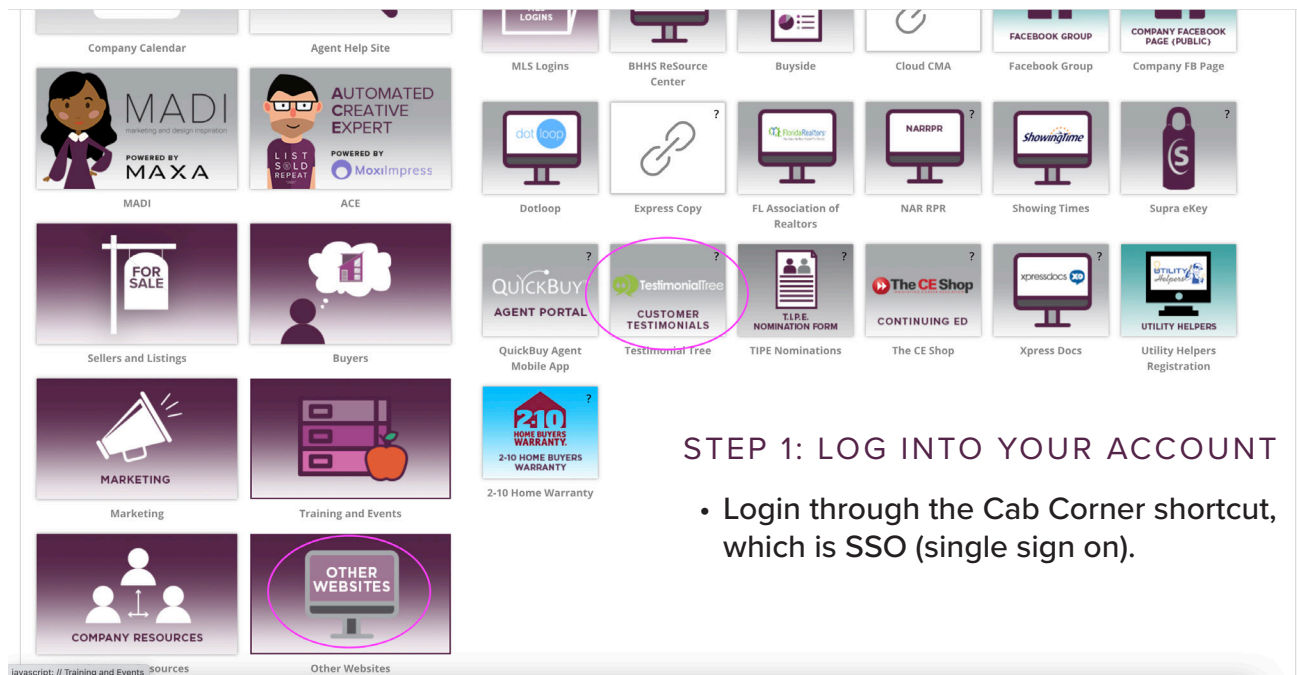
Company Calendar

Agent Help Site

MADI
marketing and design inspiration
POWERED BY
MAXA

MADI

AUTOMATED
CREATIVE
EXPERT
LIST SOLD REPEAT
POWERED BY
MoxiImpress

ACE

FOR SALE

Sellers and Listings

Buyers

MARKETING

Marketing

Training and Events

COMPANY RESOURCES

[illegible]sources

OTHER WEBSITES

Other Websites

javascript: // Training and Events

LOGINS

MLS Logins

BHHS ReSource Center

Buyside

Cloud CMA

FACEBOOK GROUP

Facebook Group

COMPANY FACEBOOK PAGE (PUBLIC)

Company FB Page

dotloop

Dotloop

?

Express Copy

FloridaRealtors

FL Association of Realtors

NARRPR

?

NAR RPR

Showingtime

Showing Times

?

Supra eKey

?

QUICKBUY
AGENT PORTAL

QuickBuy Agent Mobile App

?

TestimonialTree
CUSTOMER TESTIMONIALS

Testimonial Tree

?

T.I.P.E.
NOMINATION FORM

TIPE Nominations

?

The CE Shop
CONTINUING ED

The CE Shop

?

xpressdocs

Xpress Docs

?

UTILITY Helpers
UTILITY HELPERS

Utility Helpers Registration

?

2-10
HOME BUYERS WARRANTY.
2-10 HOME BUYERS WARRANTY

2-10 Home Warranty

STEP 1: LOG INTO YOUR ACCOUNT

• Login through the Cab Corner shortcut, which is SSO (single sign on).